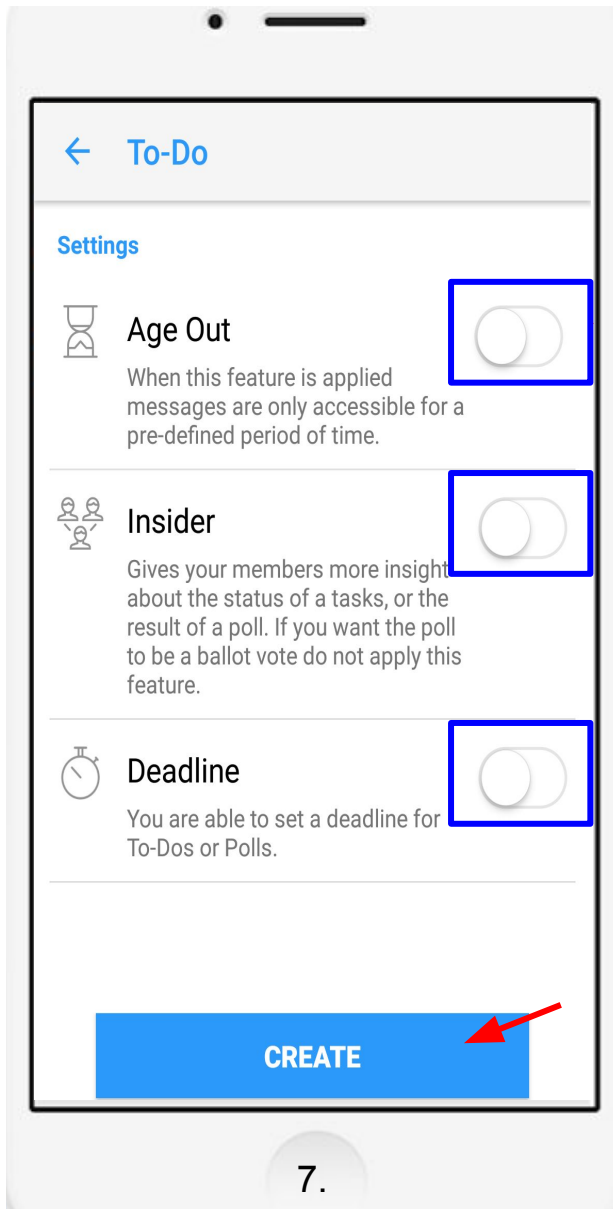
← To-Do

Settings

Age Out

When this feature is applied messages are only accessible for a pre-defined period of time.

Insider

Gives your members more insight about the status of a tasks, or the result of a poll. If you want the poll to be a ballot vote do not apply this feature.

Deadline

You are able to set a deadline for To-Dos or Polls.

CREATE

7.